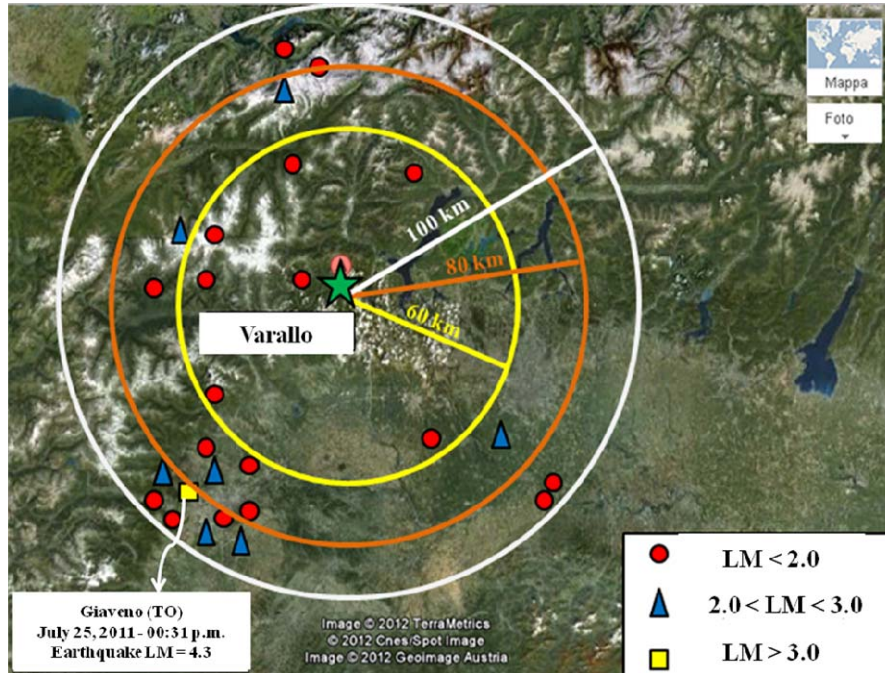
Mappa

Foto

100 km

80 km

60 km

Varallo

Giaveno (TO)
July 25, 2011 - 00:31 p.m.
Earthquake LM = 4.3

Image © 2012 TerraMetrics
© 2012 Cnes/Spot Image
Image © 2012 GeoImage Austria

LM < 2.0

2.0 < LM < 3.0

LM > 3.0